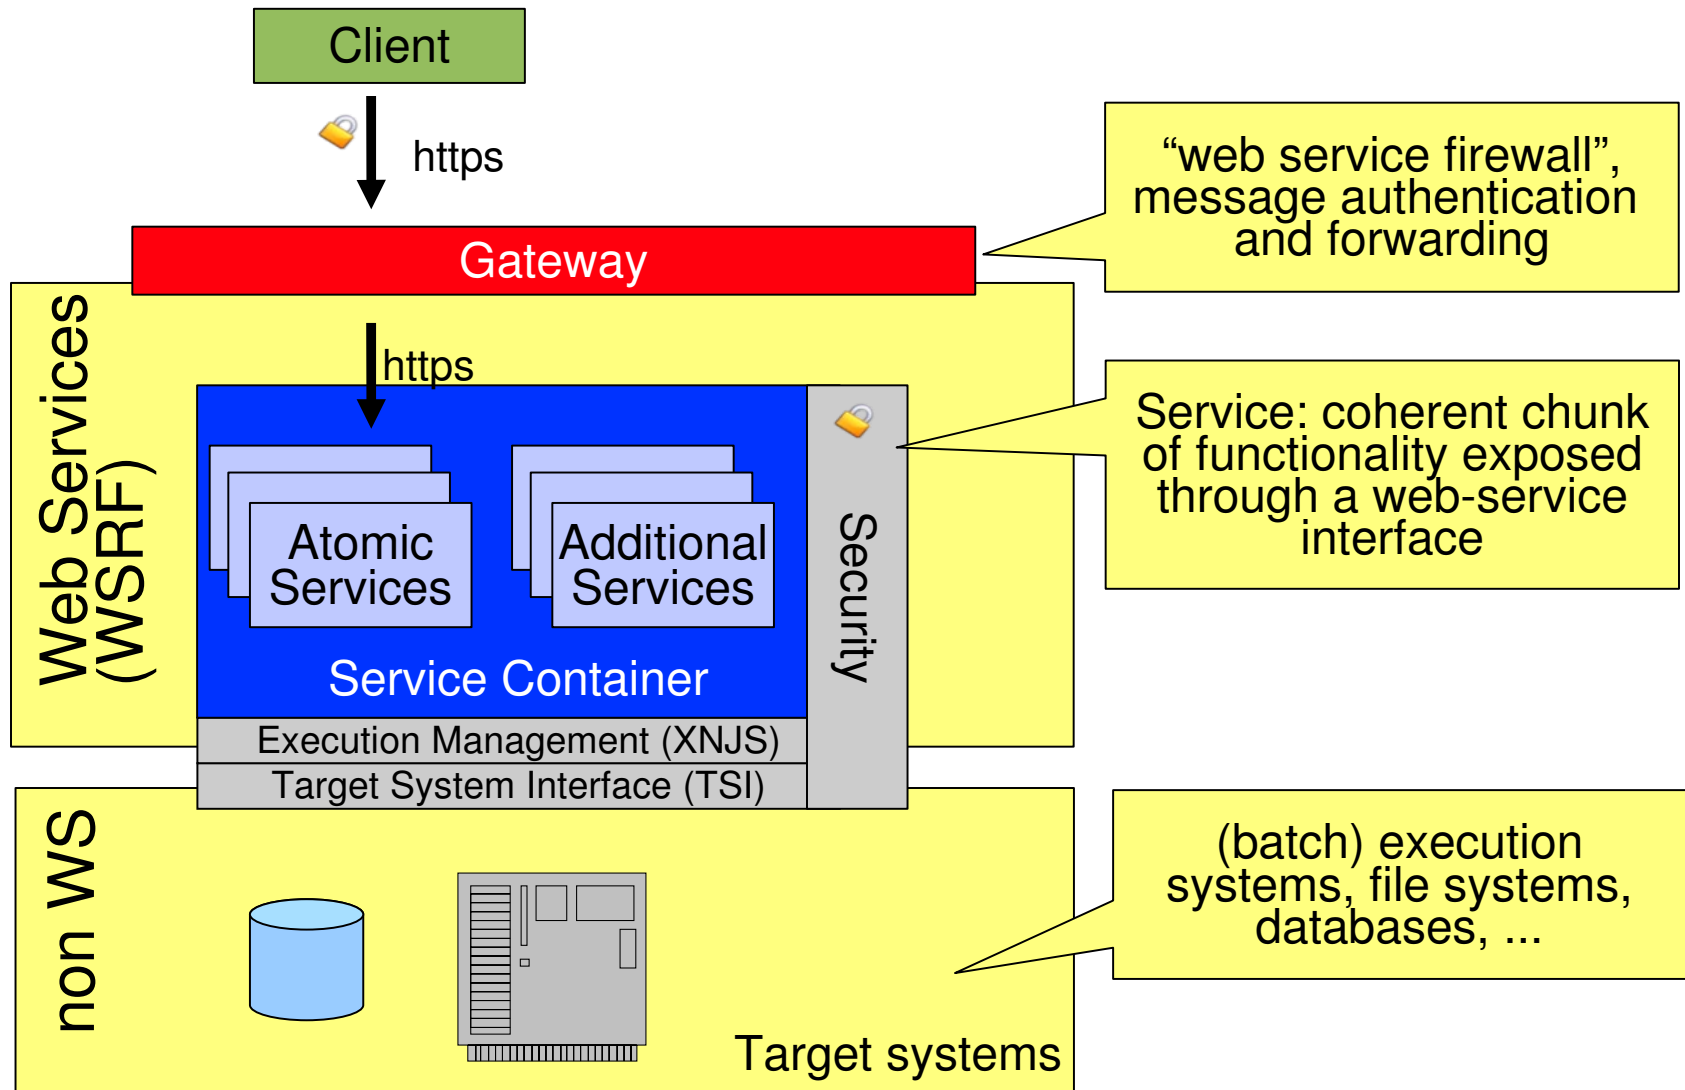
Client

https

Gateway

“web service firewall”, message authentication and forwarding

Web Services (WSRF)

https

Atomic Services

Additional Services

Service Container

Security

Service: coherent chunk of functionality exposed through a web-service interface

Execution Management (XNJS)

Target System Interface (TSI)

non WS

(batch) execution systems, file systems, databases, ...

Target systems